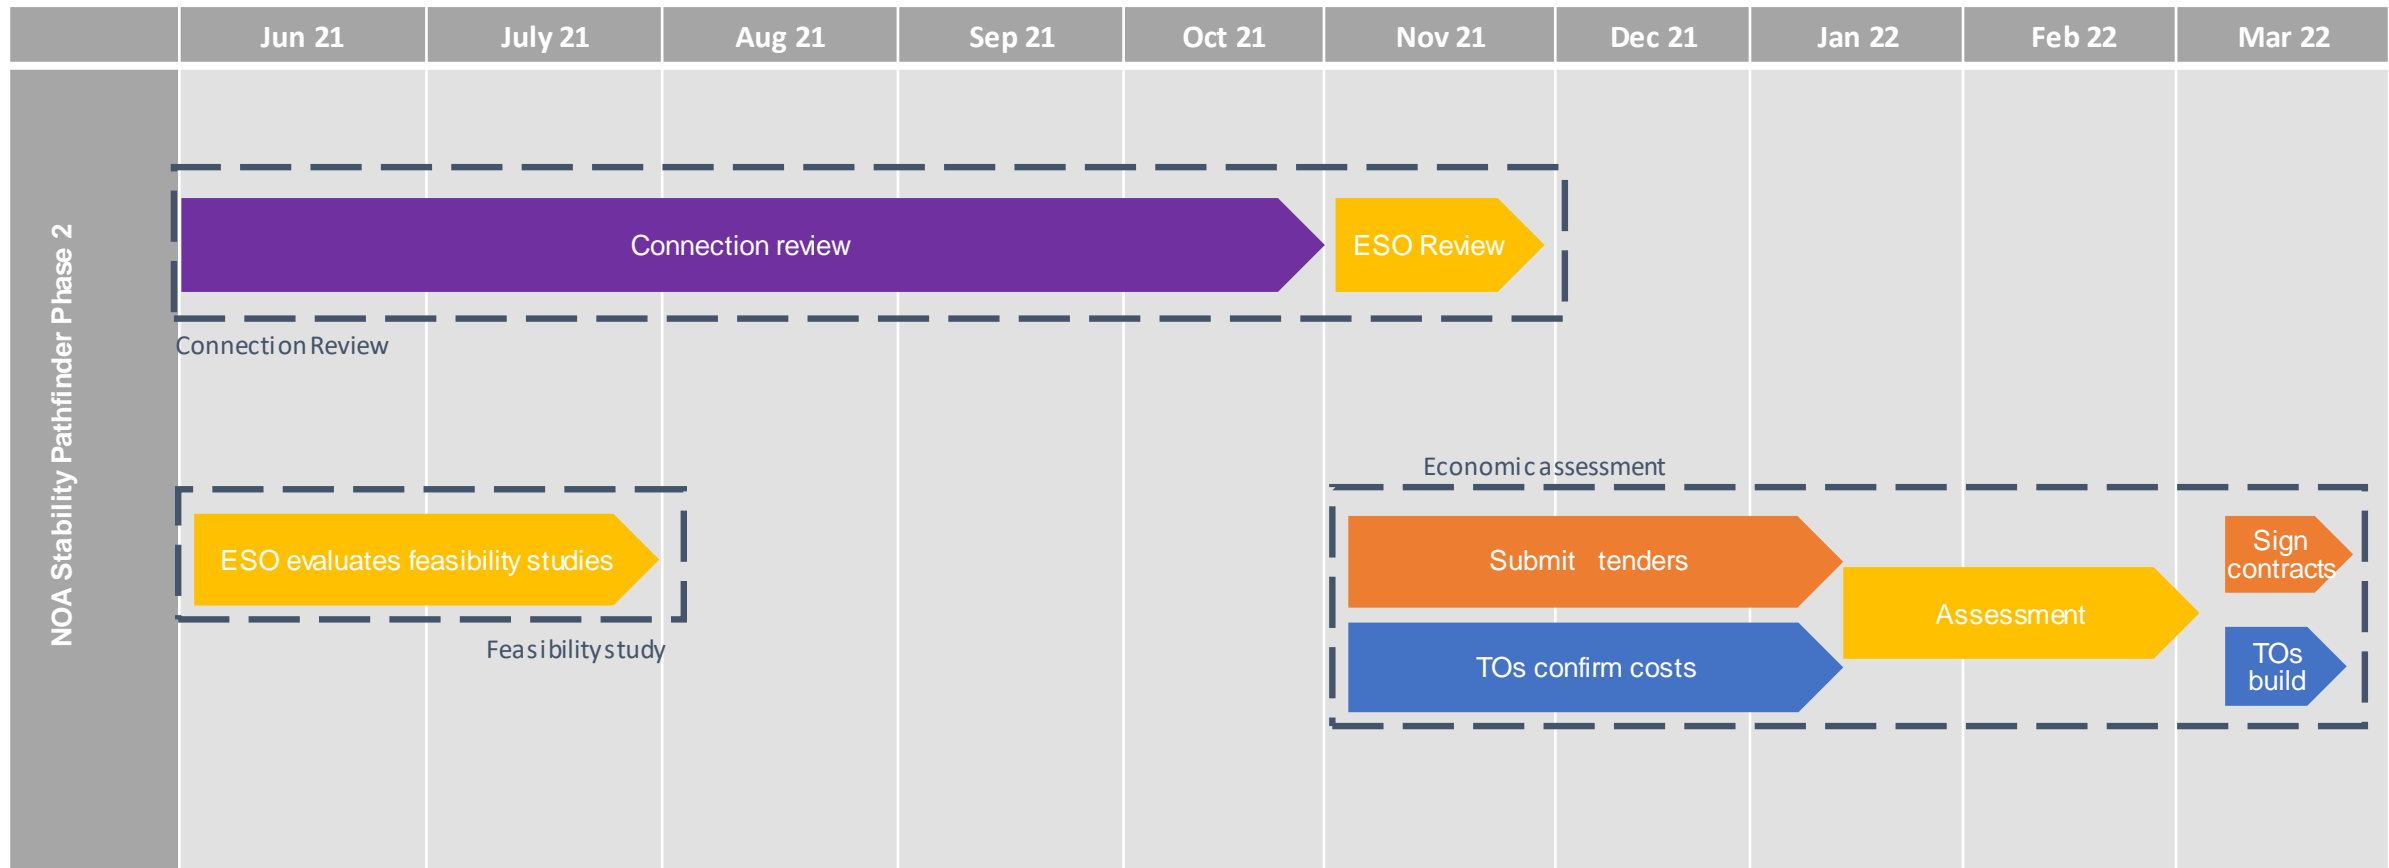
| | Jun 21 | July 21 | Aug 21 | Sep 21 | Oct 21 | Nov 21 | Dec 21 | Jan 22 | Feb 22 | Mar 22 |
|---|---|---|---|---|---|---|---|---|---|---|

NOA Stability Pathfinder Phase 2

Connection review

ESO Review

Connection Review

Economic assessment

ESO evaluates feasibility studies

Feasibility study

Submit tenders

TOs confirm costs

Assessment

Sign contracts

TOs build